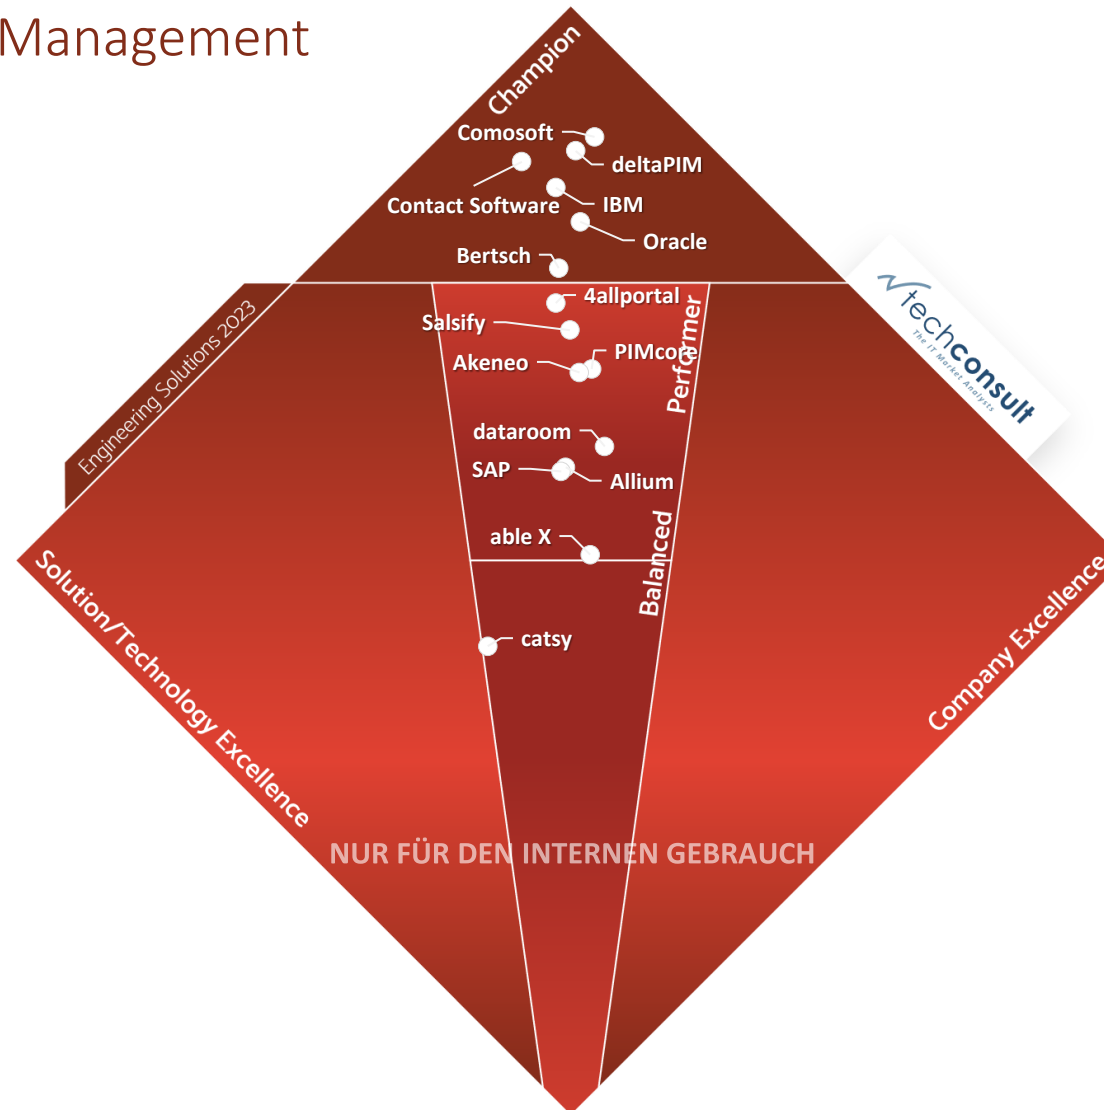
Management

Champion

Comosoft
deltaPIM
Contact Software
IBM
Oracle
Bertsch

Engineering Solutions 2023

techconsult
The IT Market Analysts

4allportal
Salsify
Akeneo
PIMcore
Performer
dataroom
SAP
Allium
able X
Balanced
catsy

Solution/Technology Excellence

Company Excellence

NUR FÜR DEN INTERNEN GEBRAUCH